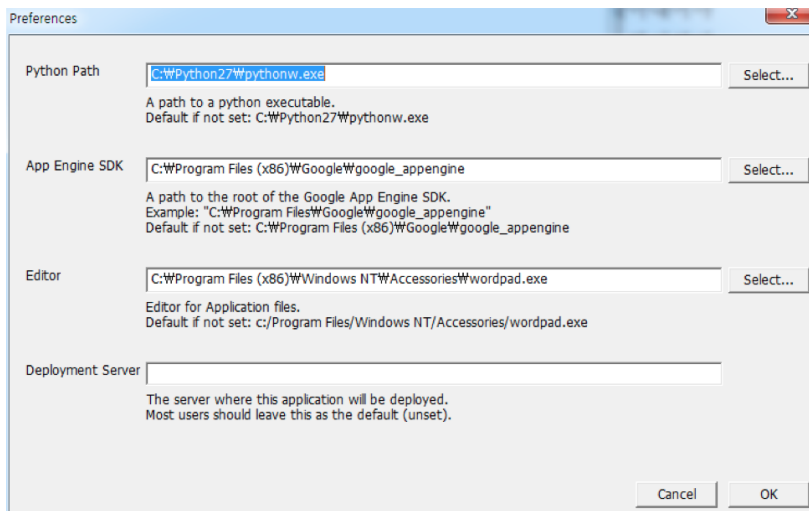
Preferences

Python Path C:₩Python27₩pythonw.exe Select...

A path to a python executable.
Default if not set: C:₩Python27₩pythonw.exe

App Engine SDK C:₩Program Files (x86)₩Google₩google_appengine Select...

A path to the root of the Google App Engine SDK.
Example: "C:₩Program Files₩Google₩google_appengine"
Default if not set: C:₩Program Files (x86)₩Google₩google_appengine

Editor C:₩Program Files (x86)₩Windows NT₩Accessories₩wordpad.exe Select...

Editor for Application files.
Default if not set: c:/Program Files/Windows NT/Accessories/wordpad.exe

Deployment Server

The server where this application will be deployed.
Most users should leave this as the default (unset).

Cancel OK